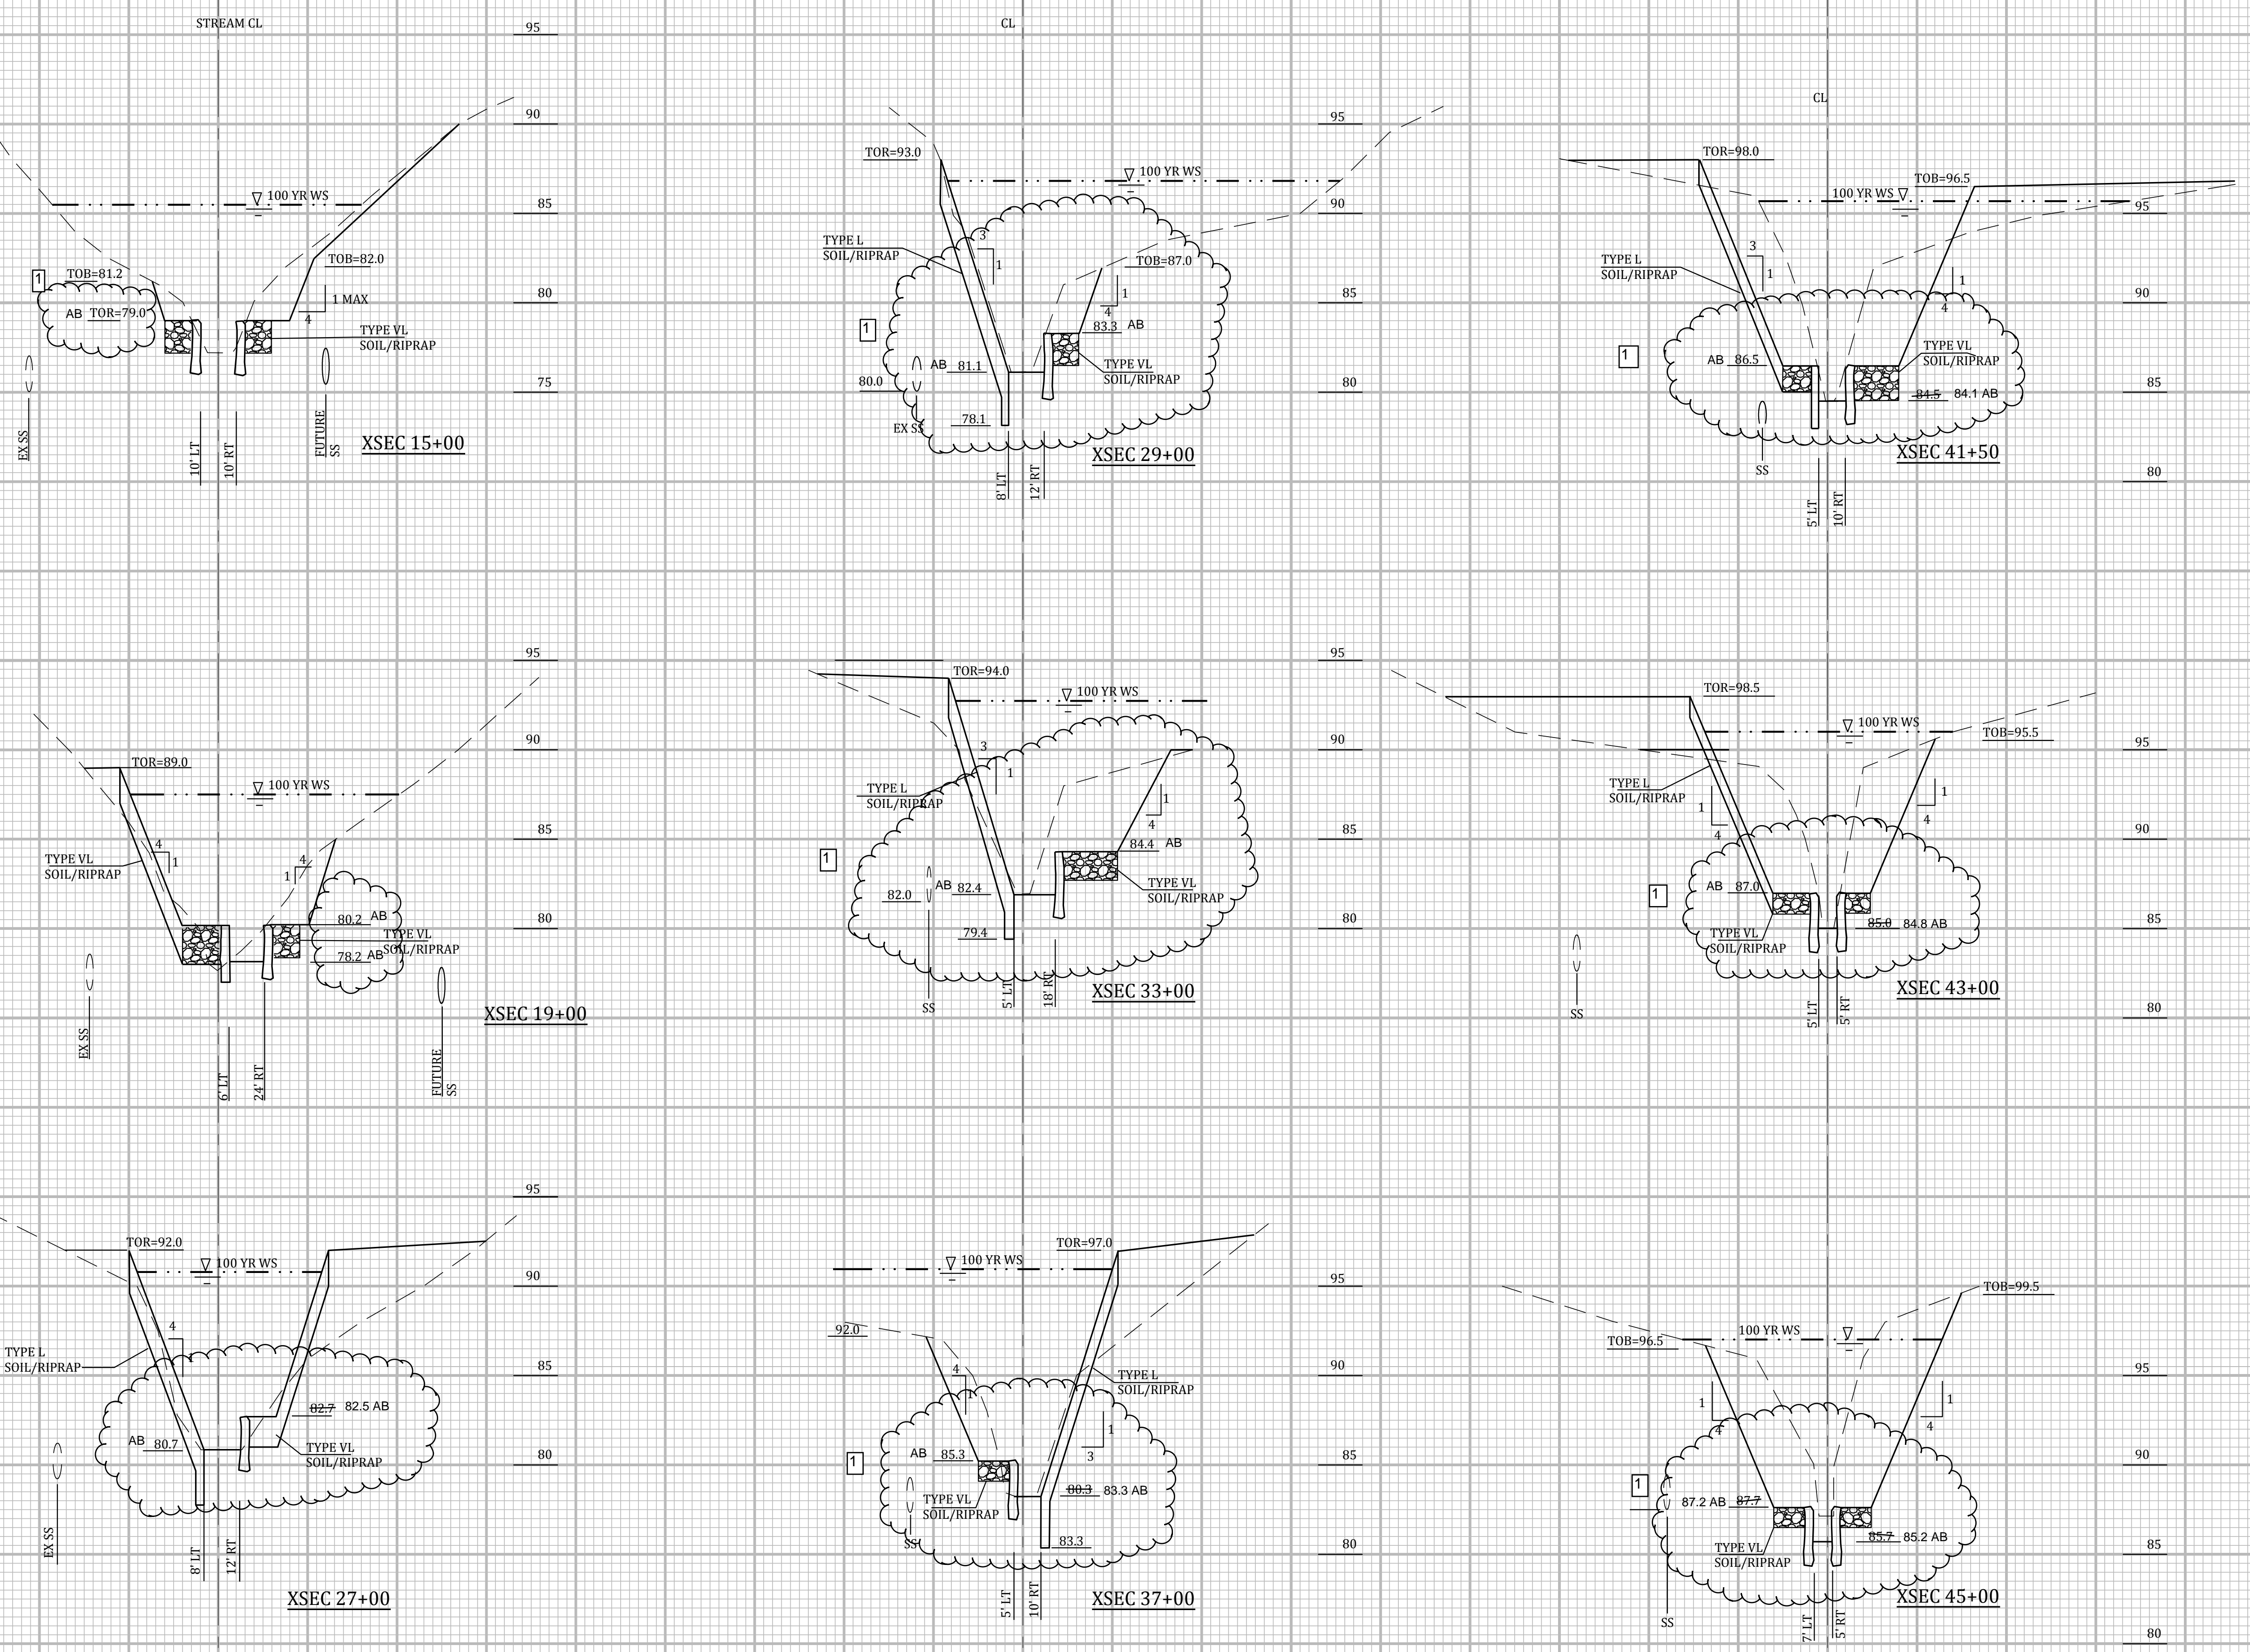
STREAM CL

95

90

85

80

75

100 YR WS

TOB=81.2

1

AB TOR=79.0

TOB=82.0

1 MAX

4

TYPE VL SOIL/RIPRAP

EX SS

10' LT

10' RT

FUTURE SS

XSEC 15+00

CL

95

90

85

80

TOR=93.0

100 YR WS

TYPE L SOIL/RIPRAP

3

1

TOB=87.0

1

4

83.3 AB

1

AB 81.1

TYPE VL SOIL/RIPRAP

80.0

EX SS

78.1

8' LT

12' RT

XSEC 29+00

CL

TOR=98.0

TOB=96.5

100 YR WS

95

TYPE L SOIL/RIPRAP

3

1

1

4

90

1

AB 86.5

TYPE VL SOIL/RIPRAP

85

84.5 84.1 AB

SS

5' LT

10' RT

XSEC 41+50

80

95

90

85

80

TOR=89.0

100 YR WS

TYPE VL SOIL/RIPRAP

4

1

4

1

80.2 AB

TYPE VL SOIL/RIPRAP

78.2 AB

EX SS

6' LT

24' RT

FUTURE SS

XSEC 19+00

95

90

85

80

TOR=94.0

100 YR WS

3

1

TYPE L SOIL/RIPRAP

1

4

84.4 AB

1

TYPE VL SOIL/RIPRAP

82.0

AB 82.4

79.4

SS

5' LT

18' RT

XSEC 33+00

TOR=98.5

100 YR WS

TOB=95.5

95

TYPE L SOIL/RIPRAP

1

1

4

4

90

1

AB 87.0

TYPE VL SOIL/RIPRAP

85.0 84.8 AB

85

SS

5' LT

5' RT

XSEC 43+00

80

95

90

85

80

TOR=92.0

100 YR WS

TYPE L SOIL/RIPRAP

4

82.7 82.5 AB

AB 80.7

TYPE VL SOIL/RIPRAP

EX SS

8' LT

12' RT

XSEC 27+00

100 YR WS

TOR=97.0

95

92.0

4

TYPE L SOIL/RIPRAP

90

1

1

3

AB 85.3

85

TYPE VL SOIL/RIPRAP

80.3 83.3 AB

SS

83.3

80

5' LT

10' RT

XSEC 37+00

TOB=99.5

100 YR WS

TOB=96.5

95

1

4

1

4

90

1

87.2 AB 87.7

TYPE VL SOIL/RIPRAP

85.7 85.2 AB

85

SS

7' LT

5' RT

XSEC 45+00

80